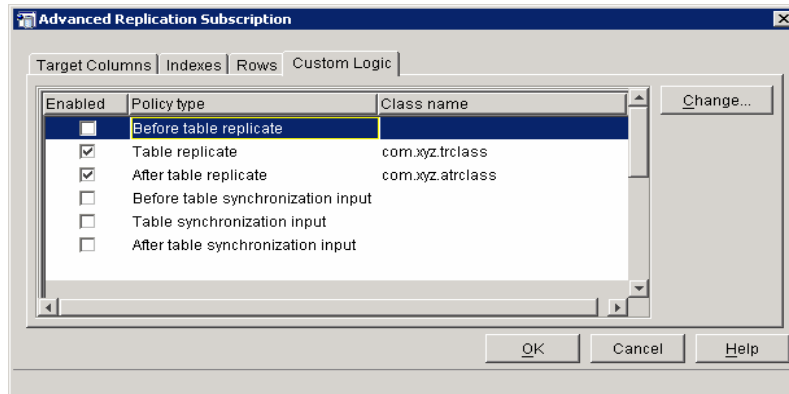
Advanced Replication Subscription

Target Columns | Indexes | Rows | Custom Logic

| Enabled | Policy type | Class name |
|---|---|---|
| ☐ | Before table replicate | |
| ☑ | Table replicate | com.xyz.trclass |
| ☑ | After table replicate | com.xyz.atrclass |
| ☐ | Before table synchronization input | |
| ☐ | Table synchronization input | |
| ☐ | After table synchronization input | |

Change...

OK Cancel Help